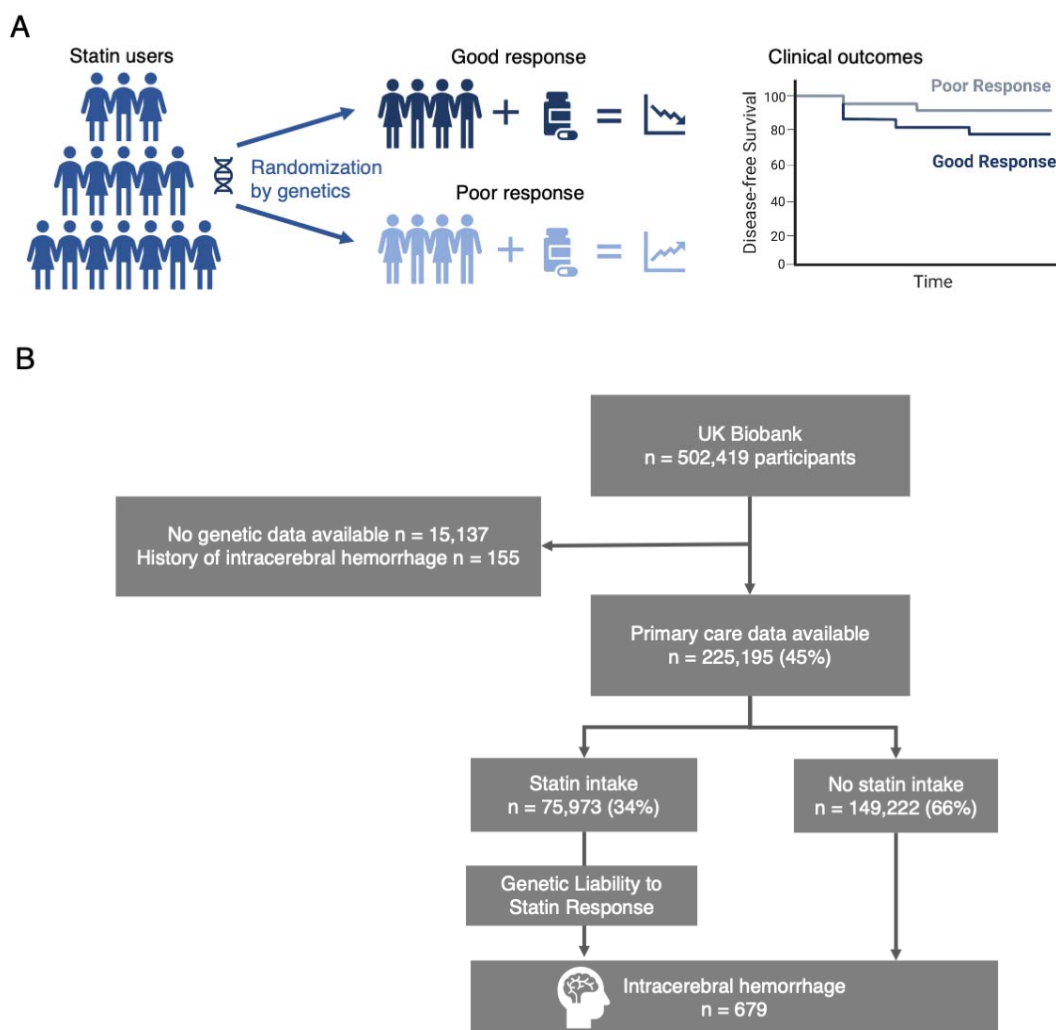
A

Statin users

Randomization by genetics

Good response

Poor response

Clinical outcomes

Poor Response

Good Response

Disease-free Survival

100

80

60

40

20

0

Time

B

UK Biobank
n = 502,419 participants

No genetic data available n = 15,137
History of intracerebral hemorrhage n = 155

Primary care data available
n = 225,195 (45%)

Statin intake
n = 75,973 (34%)

No statin intake
n = 149,222 (66%)

Genetic Liability to Statin Response

Intracerebral hemorrhage
n = 679